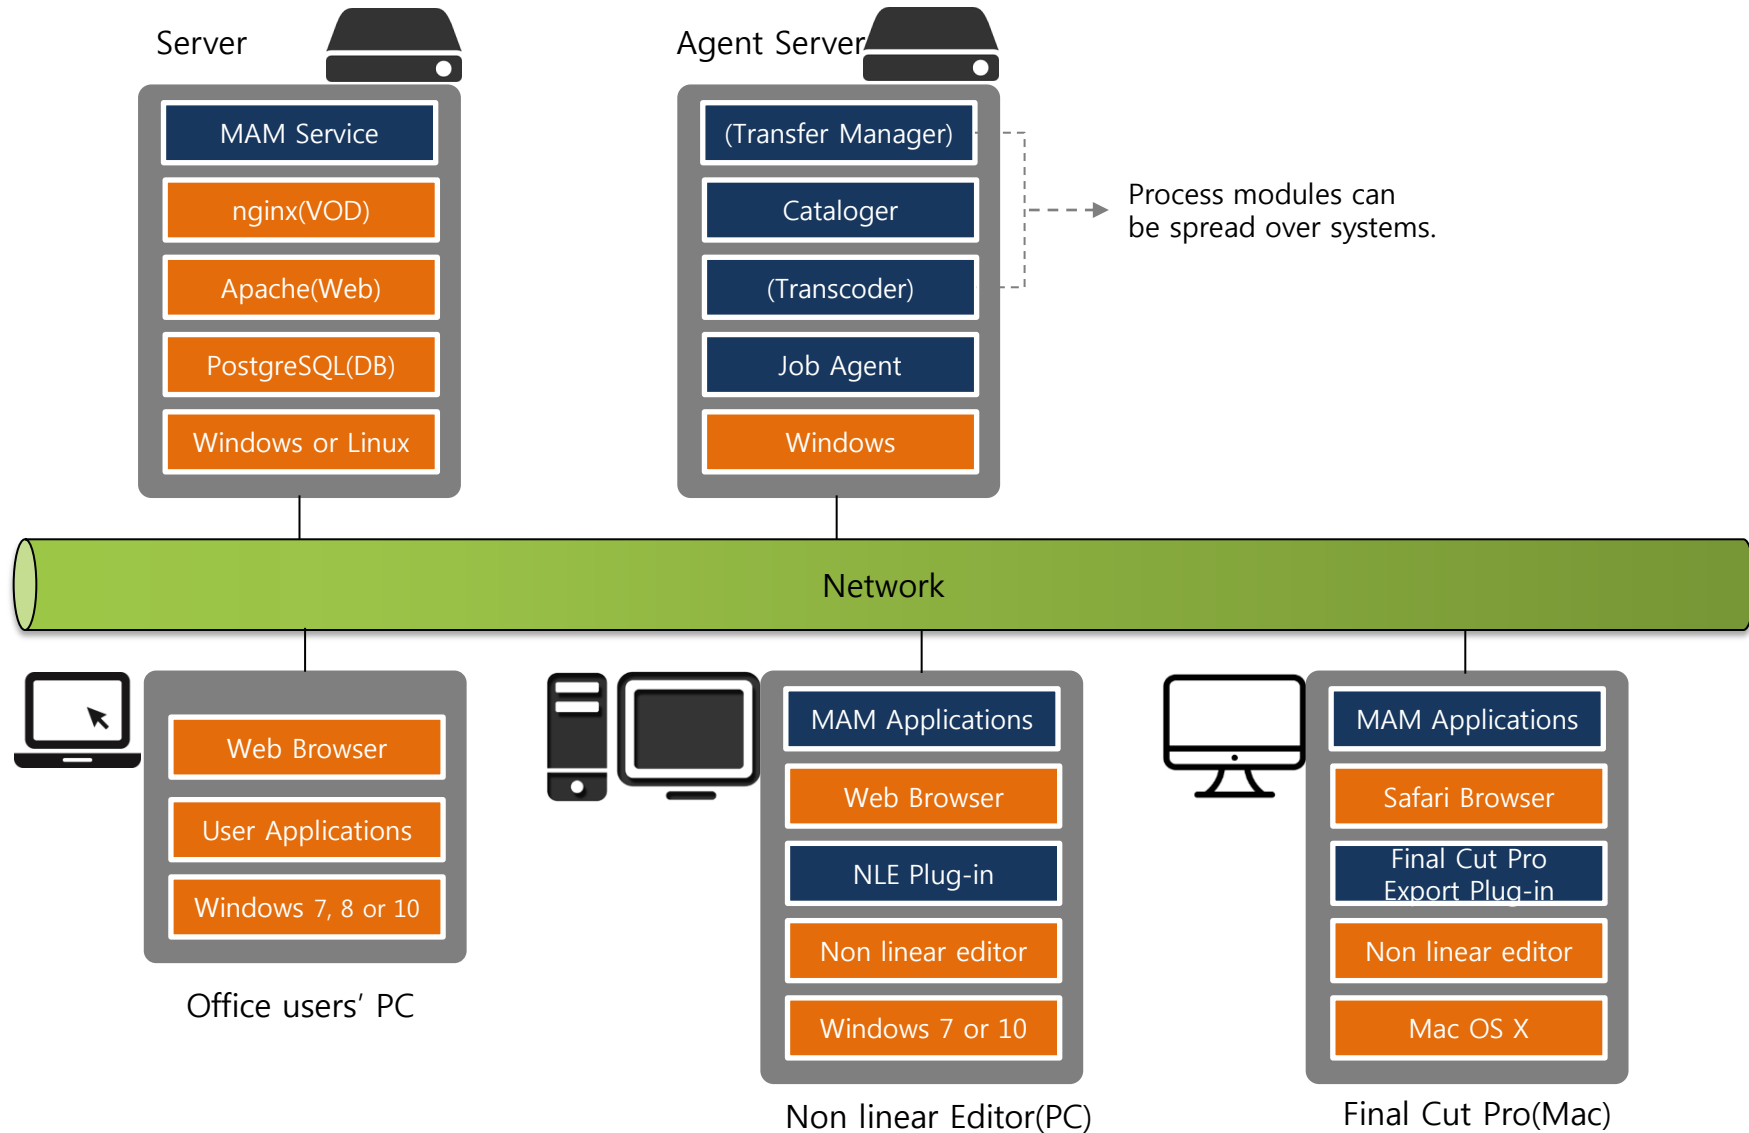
Server

MAM Service

nginx(VOD)

Apache(Web)

PostgreSQL(DB)

Windows or Linux

Agent Server

(Transfer Manager)

Cataloger

(Transcoder)

Job Agent

Windows

Process modules can be spread over systems.

Network

Web Browser

User Applications

Windows 7, 8 or 10

Office users' PC

MAM Applications

Web Browser

NLE Plug-in

Non linear editor

Windows 7 or 10

Non linear Editor(PC)

MAM Applications

Safari Browser

Final Cut Pro Export Plug-in

Non linear editor

Mac OS X

Final Cut Pro(Mac)